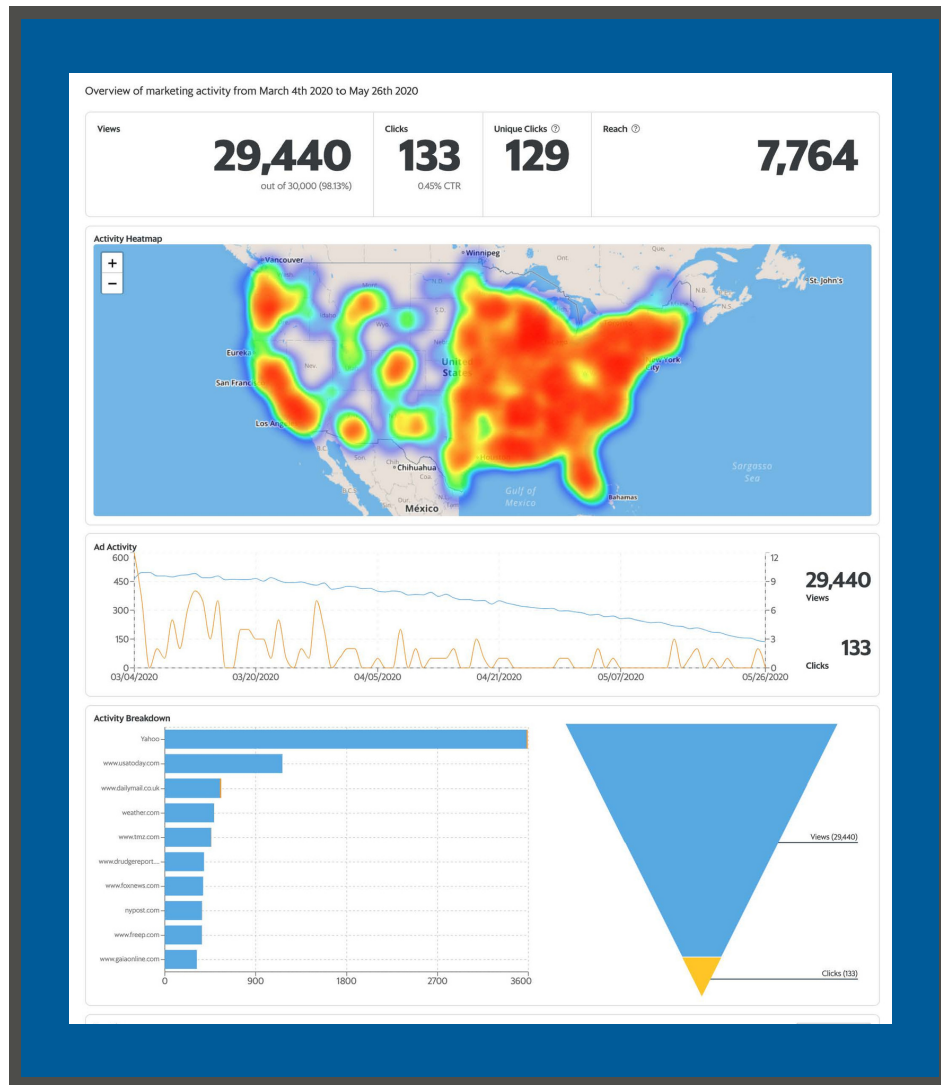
Overview of marketing activity from March 4th 2020 to May 26th 2020

| Views | Clicks | Unique Clicks ⓘ | Reach ⓘ |
|---|---|---|---|
| 29,440 out of 30,000 (98.13%) | 133 0.45% CTR | 129 | 7,764 |

Activity Heatmap

+
−

Vancouver
Winnipeg
Ont.
Qué.
N.B.
St. John's
Eureka
San Francisco
Los Angeles
Nev.
Wyo.
S.D.
United States
New York
Chihuahua
Gulf of Mexico
Bahamas
Sargasso Sea
México

Ad Activity

600
450
300
150
0
12
9
6
3
0
03/04/2020
03/20/2020
04/05/2020
04/21/2020
05/07/2020
05/26/2020

29,440
Views

133
Clicks

Activity Breakdown

Yahoo
www.usatoday.com
www.dailymail.co.uk
weather.com
www.tmz.com
www.drudgereport...
www.foxnews.com
nypost.com
www.freep.com
www.gaiaonline.com
0
900
1800
2700
3600

Views (29,440)
Clicks (133)